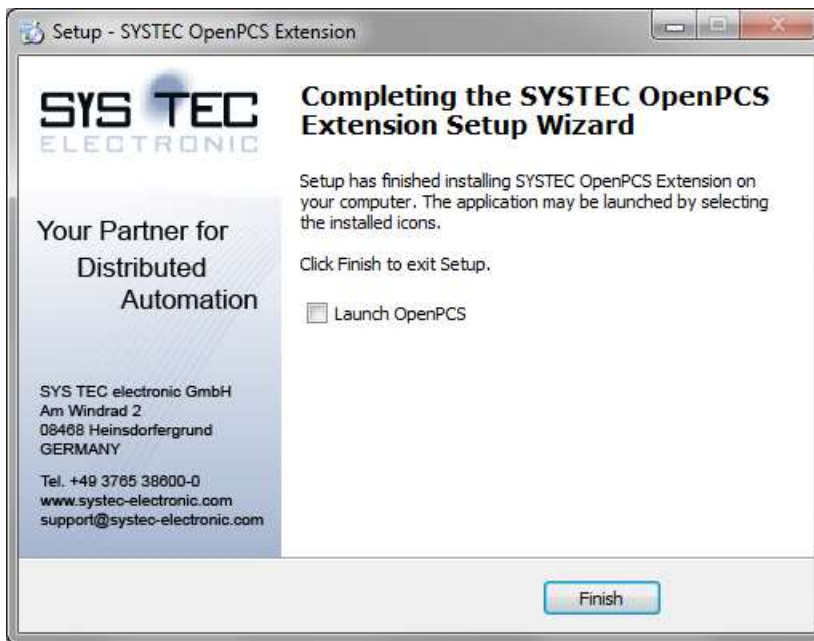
Setup - SYSTEC OpenPCS Extension

SYS TEC
ELECTRONIC

Your Partner for
Distributed
Automation

SYS TEC electronic GmbH
Am Windrad 2
08468 Heinsdorfergrund
GERMANY

Tel. +49 3765 38600-0
www.systec-electronic.com
support@systec-electronic.com

Completing the SYSTEC OpenPCS Extension Setup Wizard

Setup has finished installing SYSTEC OpenPCS Extension on your computer. The application may be launched by selecting the installed icons.

Click Finish to exit Setup.

Launch OpenPCS

Finish